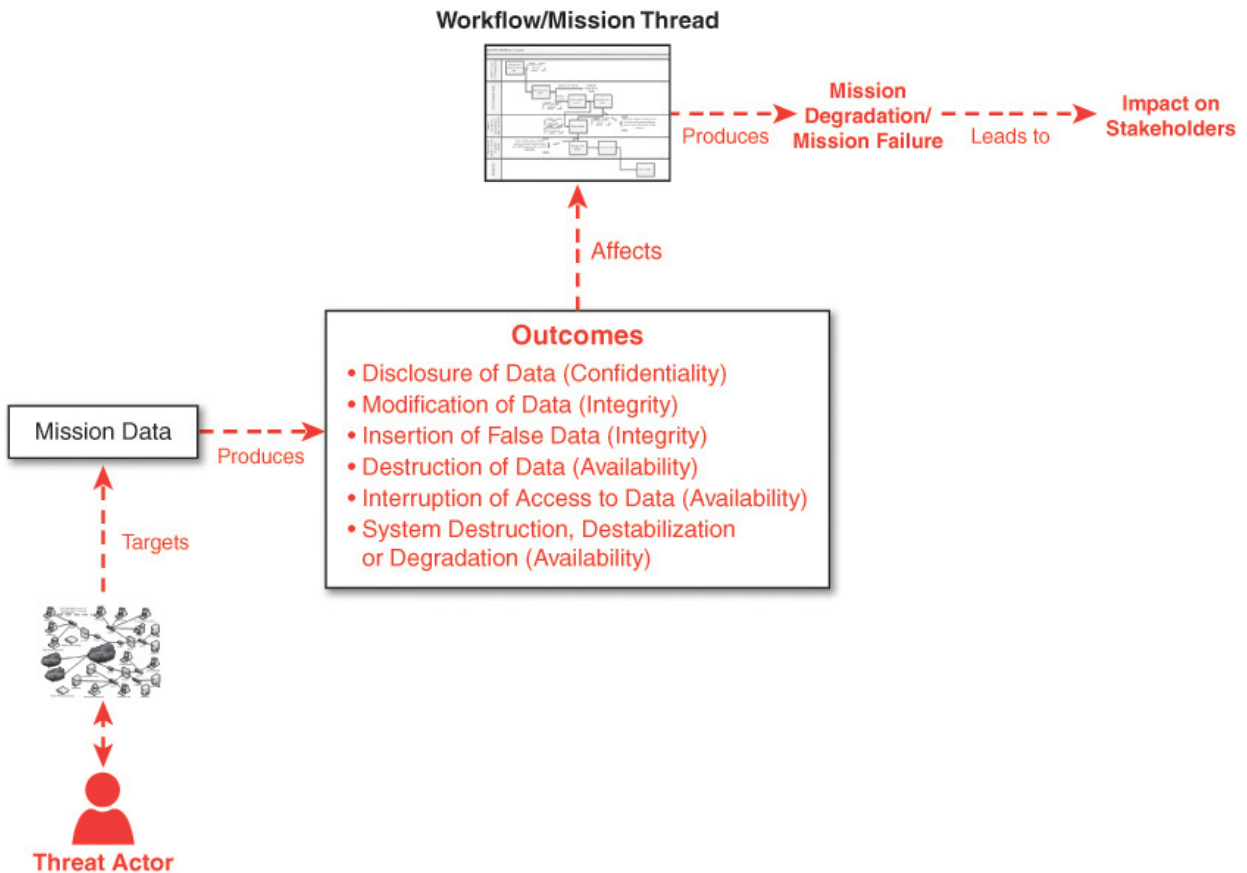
Workflow/Mission Thread

Produces

Mission Degradation/ Mission Failure

Leads to

Impact on Stakeholders

Affects

Outcomes
• Disclosure of Data (Confidentiality)
• Modification of Data (Integrity)
• Insertion of False Data (Integrity)
• Destruction of Data (Availability)
• Interruption of Access to Data (Availability)
• System Destruction, Destabilization or Degradation (Availability)

Mission Data

Produces

Targets

Threat Actor